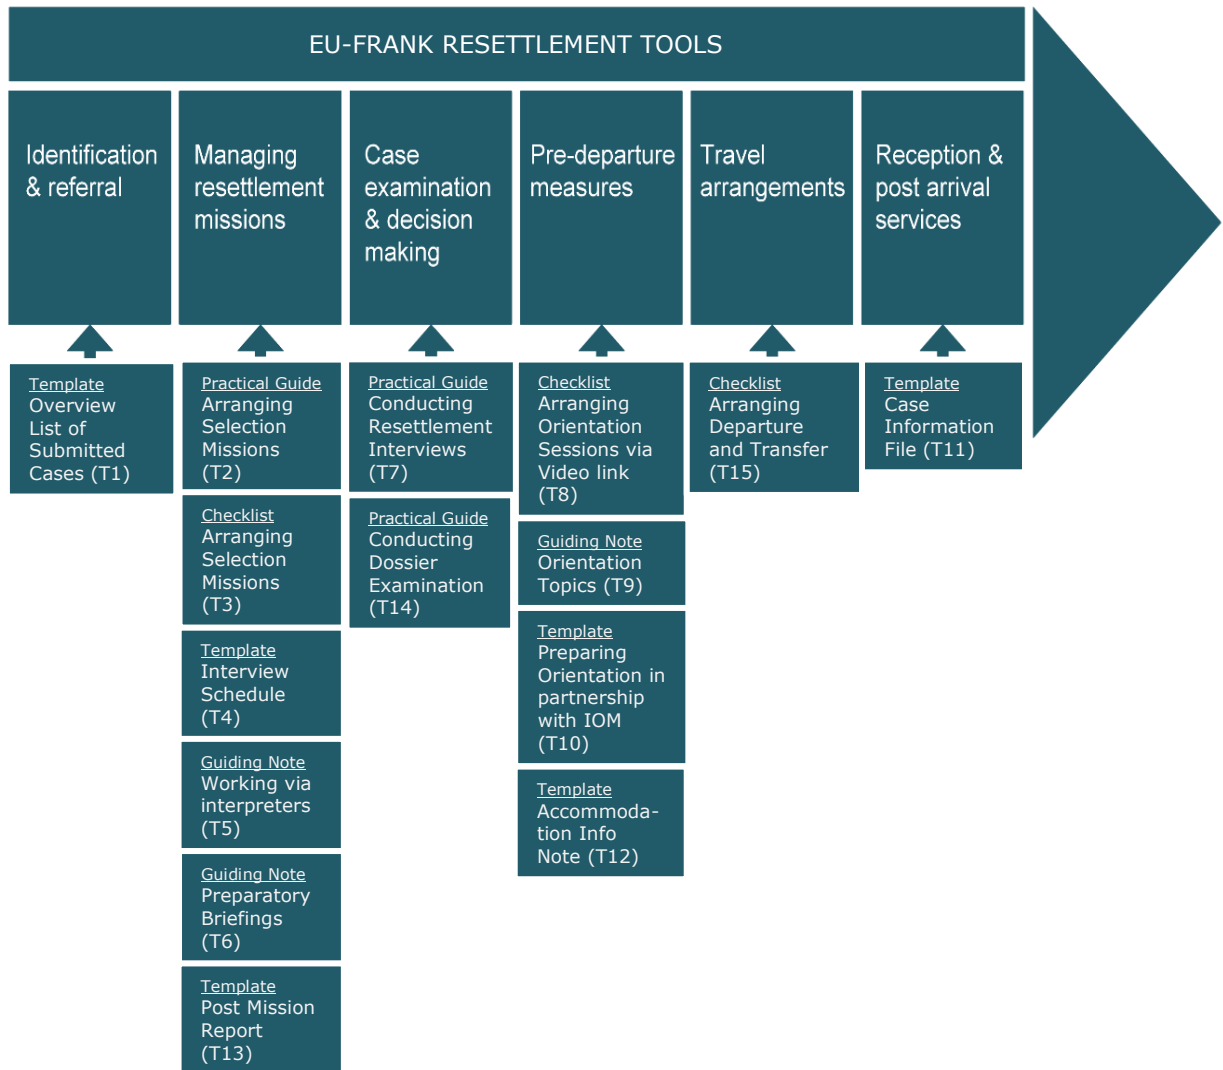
EU-FRANK RESETTLEMENT TOOLS

Identification & referral

Managing resettlement missions

Case examination & decision making

Pre-departure measures

Travel arrangements

Reception & post arrival services

Template
Overview List of Submitted Cases (T1)

Practical Guide
Arranging Selection Missions (T2)

Checklist
Arranging Selection Missions (T3)

Template
Interview Schedule (T4)

Guiding Note
Working via interpreters (T5)

Guiding Note
Preparatory Briefings (T6)

Template
Post Mission Report (T13)

Practical Guide
Conducting Resettlement Interviews (T7)

Practical Guide
Conducting Dossier Examination (T14)

Checklist
Arranging Orientation Sessions via Video link (T8)

Guiding Note
Orientation Topics (T9)

Template
Preparing Orientation in partnership with IOM (T10)

Template
Accommoda-tion Info Note (T12)

Checklist
Arranging Departure and Transfer (T15)

Template
Case Information File (T11)